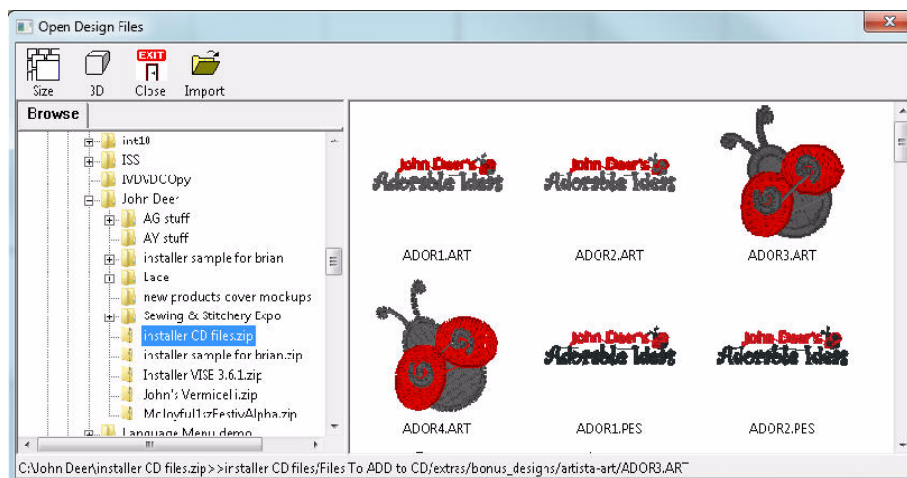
Open Design Files

Size 3D EXIT Close Import

Browse

int10
ISS
IVDVDCOpy
John Deer
AG stuff
AY stuff
installer sample for brian
Lace
new products cover mockups
Sewing & Stitchery Expo
installer CD files.zip
installer sample for brian.zip
Installer VISE 3.6.1.zip
John's Vermicel i.zip
McJoyful1rzFestivAlpha.zip
Language Menu demo

John Deer's Adorable Ideas
ADOR1.ART

John Deer's Adorable Ideas
ADOR2.ART

ADOR3.ART

ADOR4.ART

John Deer's Adorable Ideas
ADOR1.PES

John Deer's Adorable Ideas
ADOR2.PES

C:\John Deer\installer CD files.zip>>installer CD files/Files To ADD to CD/extras/bonus_designs/artista-art/ADOR3.ART